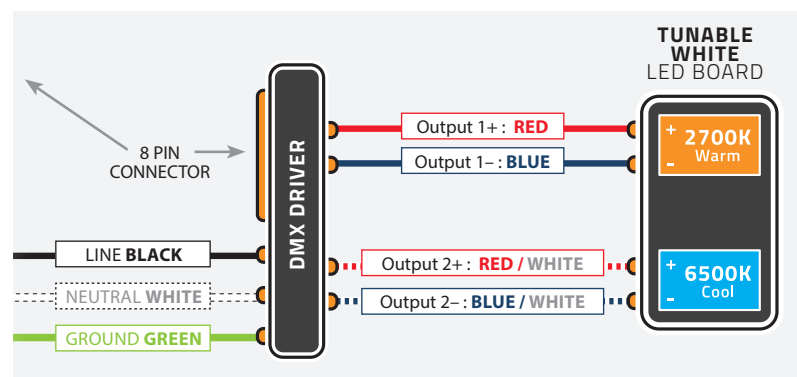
TUNABLE WHITE
LED BOARD

8 PIN CONNECTOR

DMX DRIVER

Output 1+ : RED

Output 1– : BLUE

LINE BLACK

NEUTRAL WHITE

GROUND GREEN

Output 2+ : RED / WHITE

Output 2– : BLUE / WHITE

+ 2700K Warm –

+ 6500K Cool –